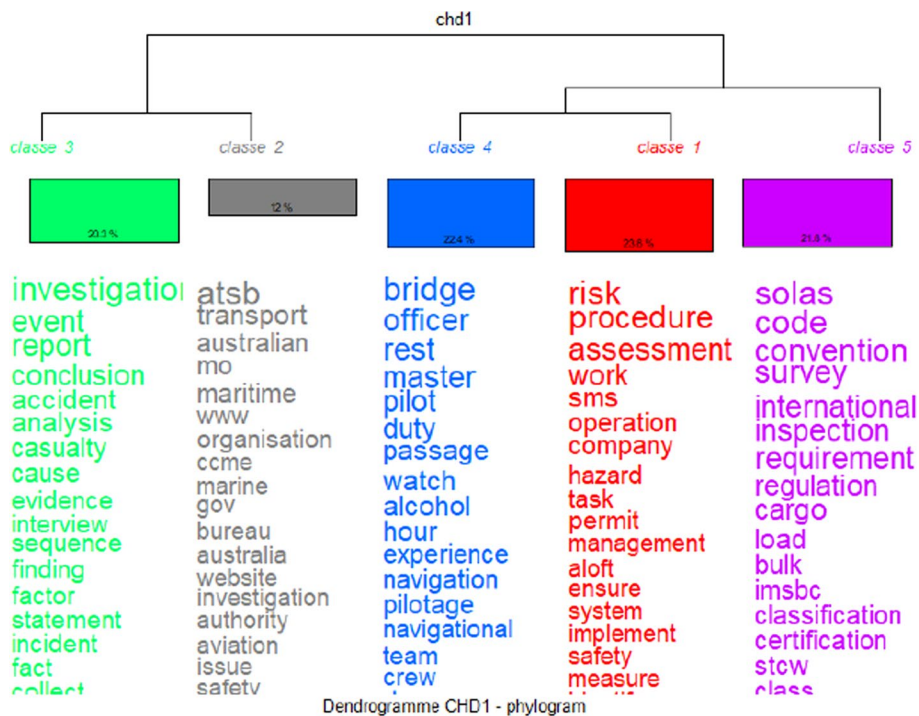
chd1

classe 3
classe 2
classe 4
classe 1
classe 5

20.3 %
12 %
22.4 %
23.5 %
21.8 %

investigation
event
report
conclusion
accident
analysis
casualty
cause
evidence
interview
sequence
finding
factor
statement
incident
fact
collect

atsb
transport
australian
mo
maritime
www
organisation
ccme
marine
gov
bureau
australia
website
investigation
authority
aviation
issue
safety

bridge
officer
rest
master
pilot
duty
passage
watch
alcohol
hour
experience
navigation
pilotage
navigational
team
crew

risk
procedure
assessment
work
sms
operation
company
hazard
task
permit
management
aloft
ensure
system
implement
safety
measure

solas
code
convention
survey
international
inspection
requirement
regulation
cargo
load
bulk
imsbc
classification
certification
stcw
class

Dendrogramme CHD1 - phylogram